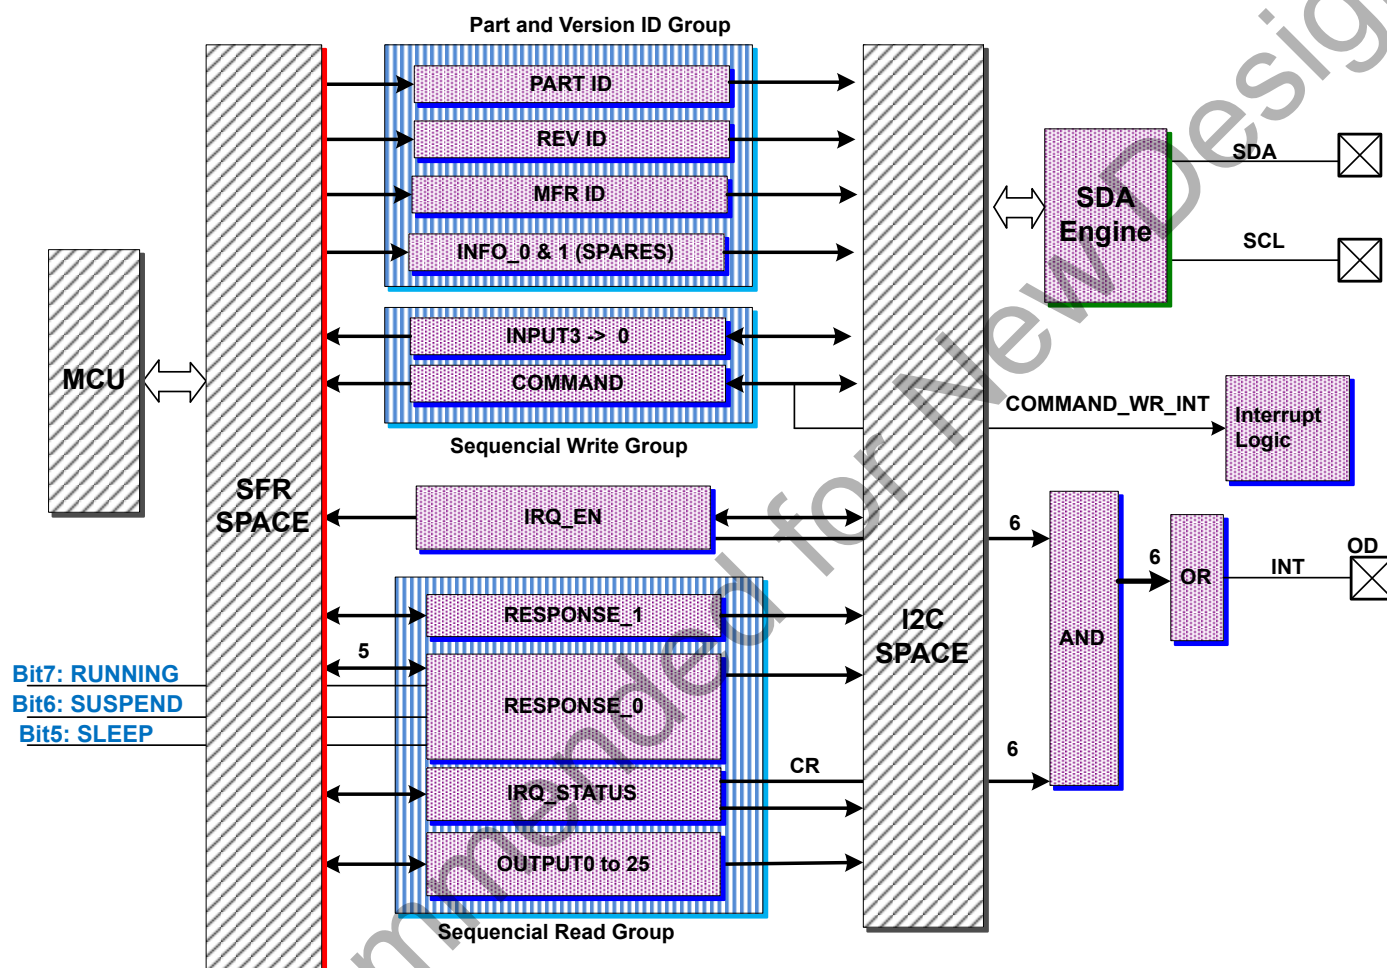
Part and Version ID Group

PART ID

REV ID

MFR ID

INFO_0 & 1 (SPARES)

INPUT3 -> 0

COMMAND

Sequencial Write Group

MCU

SFR SPACE

IRQ_EN

RESPONSE_1

5

RESPONSE_0

IRQ_STATUS

OUTPUT0 to 25

Sequencial Read Group

Bit7: RUNNING

Bit6: SUSPEND

Bit5: SLEEP

CR

I2C SPACE

SDA Engine

SDA

SCL

COMMAND_WR_INT

Interrupt Logic

6

AND

6

OR

INT

OD

6

mmended for New Desig